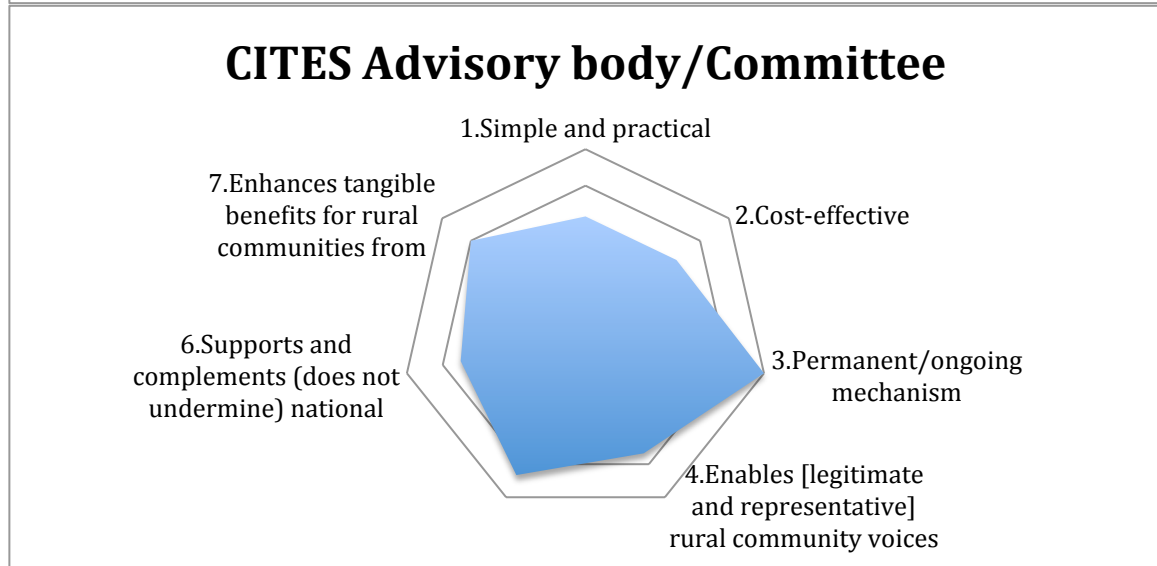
CITES Advisory body/Committee

1.Simple and practical

2.Cost-effective

3.Permanent/ongoing mechanism

4.Enables [legitimate and representative] rural community voices

6.Supports and complements (does not undermine) national

7.Enhances tangible benefits for rural communities from